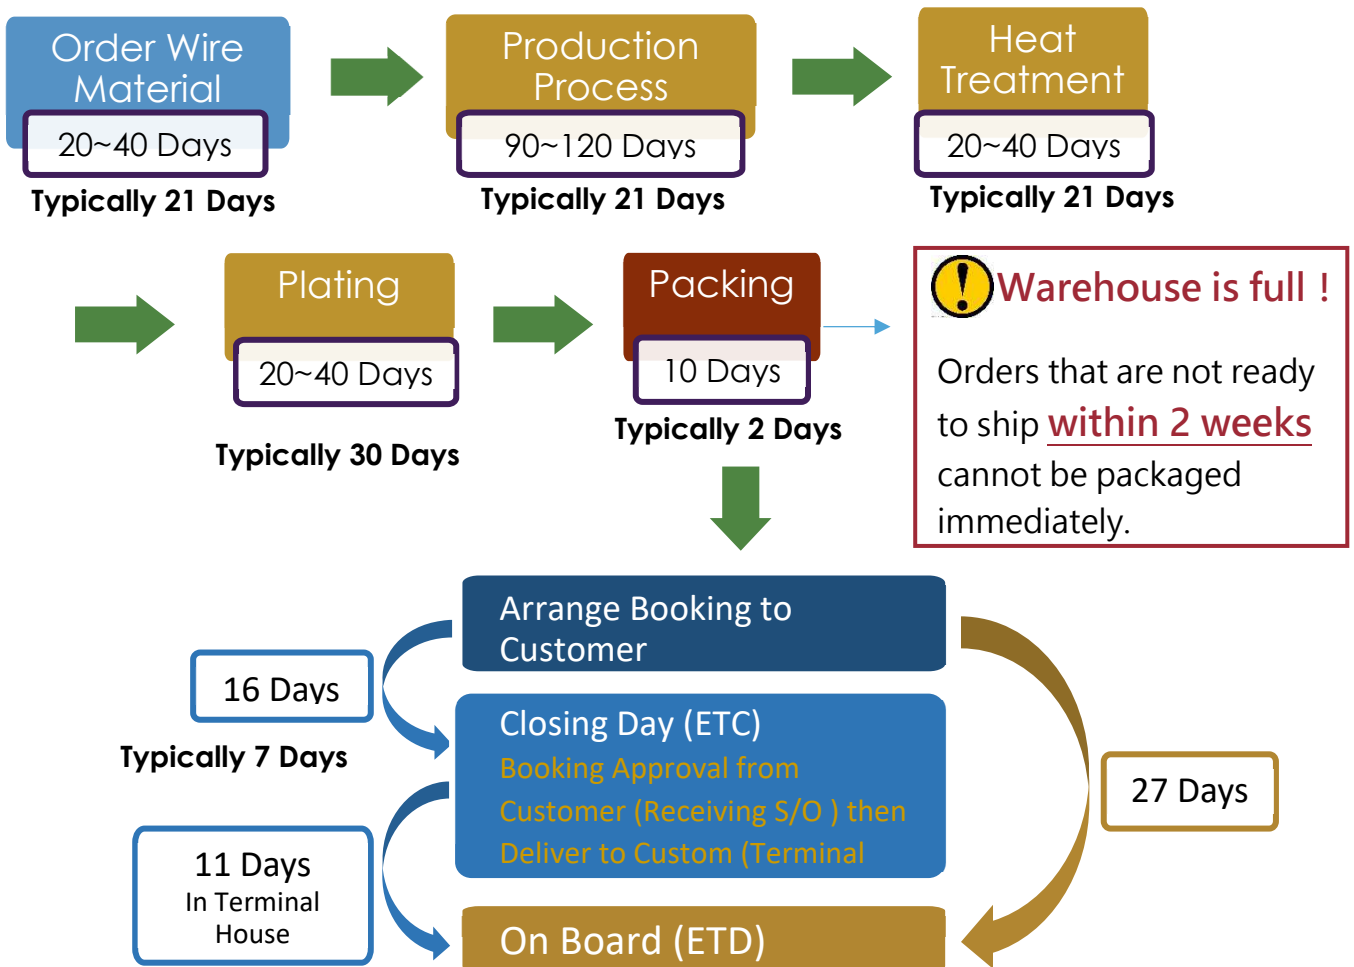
Order Wire Material

20~40 Days

Typically 21 Days

Production Process

90~120 Days

Typically 21 Days

Heat Treatment

20~40 Days

Typically 21 Days

Plating

20~40 Days

Typically 30 Days

Packing

10 Days

Typically 2 Days

Warehouse is full !

Orders that are not ready to ship within 2 weeks cannot be packaged immediately.

Arrange Booking to Customer

16 Days

Typically 7 Days

Closing Day (ETC)

Booking Approval from Customer (Receiving S/O ) then Deliver to Custom (Terminal

27 Days

11 Days
In Terminal House

On Board (ETD)